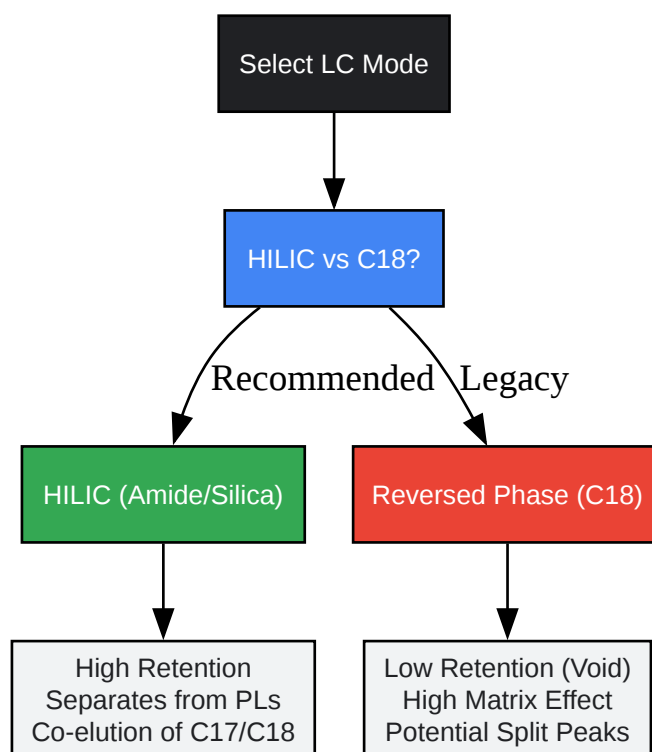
Select LC Mode

HILIC vs C18?

Recommended

Legacy

HILIC (Amide/Silica)

Reversed Phase (C18)

High Retention
Separates from PLs
Co-elution of C17/C18

Low Retention (Void)
High Matrix Effect
Potential Split Peaks